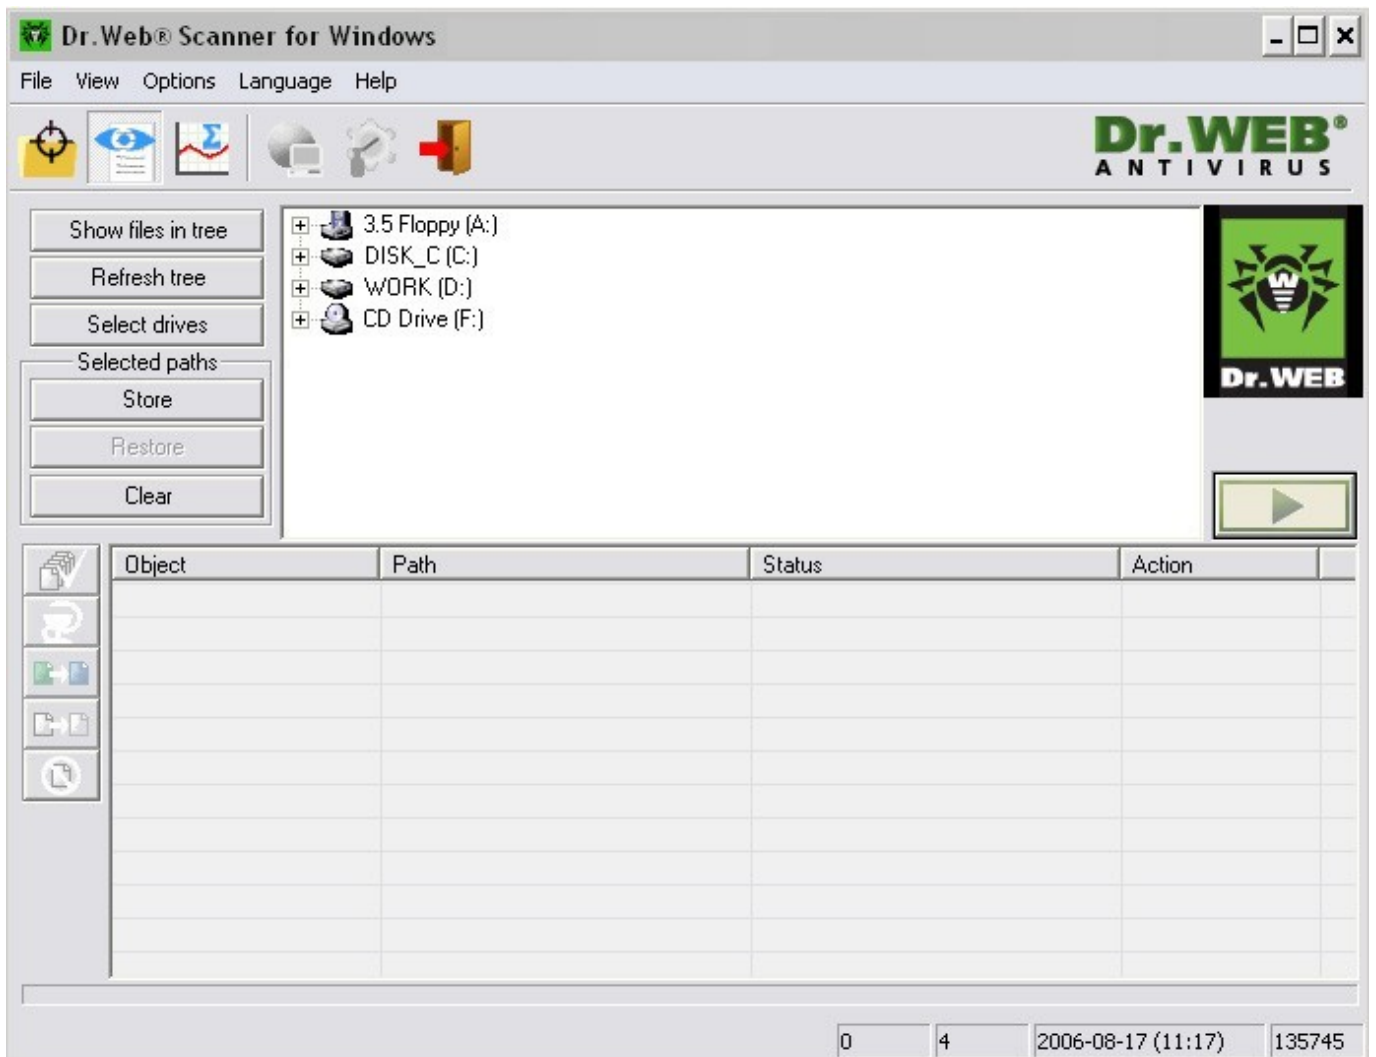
Dr.Web® Scanner for Windows

File View Options Language Help

Dr.WEB®
ANTIVIRUS

Show files in tree
Refresh tree
Select drives
Selected paths
Store
Restore
Clear

3.5 Floppy (A:)
DISK_C (C:)
WORK (D:)
CD Drive (F:)

Dr.WEB

| Object | Path | Status | Action |
|---|---|---|---|

0 4 2006-08-17 (11:17) 135745